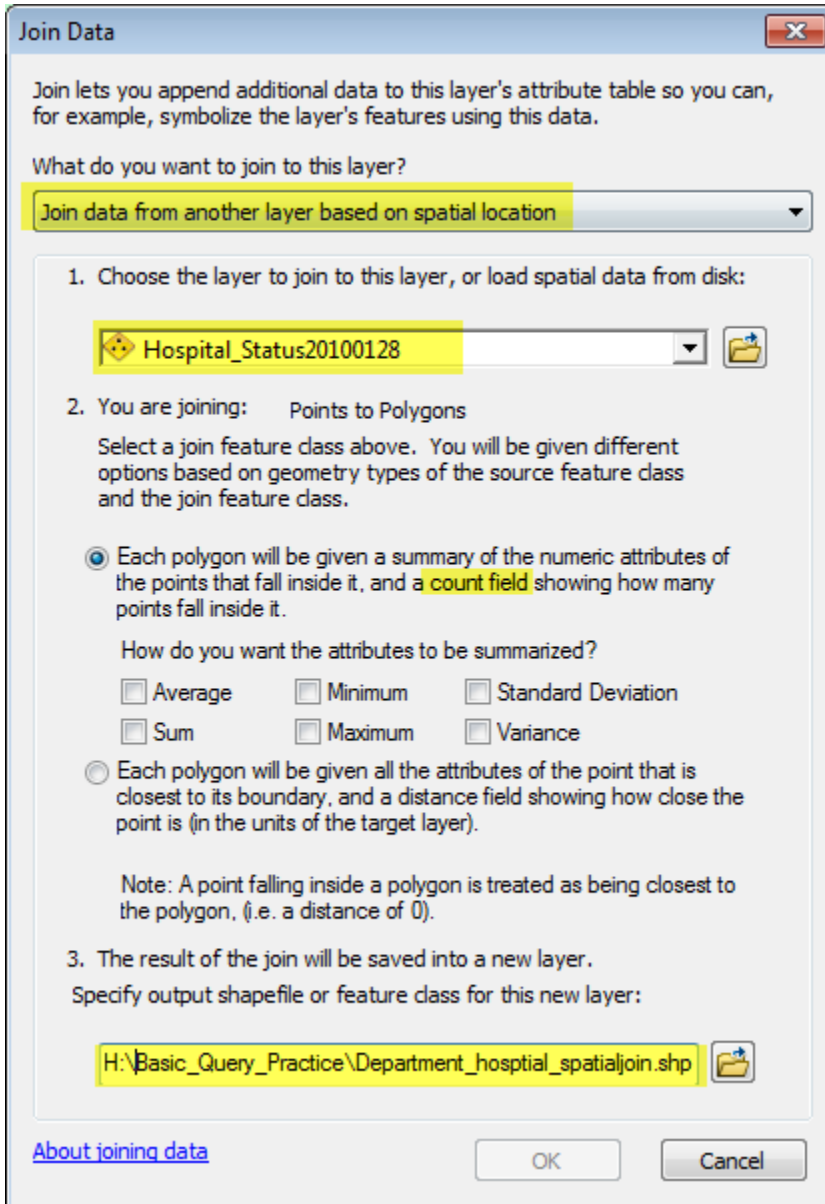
Join Data

Join lets you append additional data to this layer's attribute table so you can, for example, symbolize the layer's features using this data.

What do you want to join to this layer?

Join data from another layer based on spatial location

1. Choose the layer to join to this layer, or load spatial data from disk:

Hospital_Status20100128

2. You are joining: Points to Polygons

Select a join feature class above. You will be given different options based on geometry types of the source feature class and the join feature class.

Each polygon will be given a summary of the numeric attributes of the points that fall inside it, and a count field showing how many points fall inside it.

How do you want the attributes to be summarized?

Average Minimum Standard Deviation
Sum Maximum Variance

Each polygon will be given all the attributes of the point that is closest to its boundary, and a distance field showing how close the point is (in the units of the target layer).

Note: A point falling inside a polygon is treated as being closest to the polygon, (i.e. a distance of 0).

3. The result of the join will be saved into a new layer.

Specify output shapefile or feature class for this new layer:

H:\Basic_Query_Practice\Department_hosptial_spatialjoin.shp

About joining data

OK

Cancel